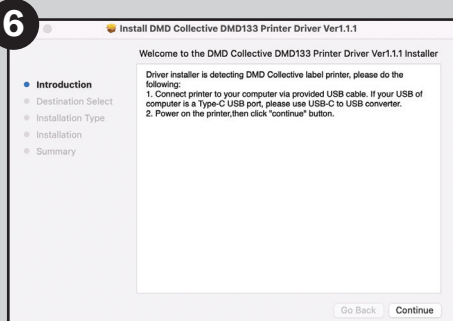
6

Install DMD Collective DMD133 Printer Driver Ver1.1.1

Welcome to the DMD Collective DMD133 Printer Driver Ver1.1.1 Installer

Introduction
Destination Select
Installation Type
Installation
Summary

Driver installer is detecting DMD Collective label printer, please do the following:
1. Connect printer to your computer via provided USB cable. If your USB of computer is a Type-C USB port, please use USB-C to USB converter.
2. Power on the printer,then click "continue" button.

Go Back
Continue